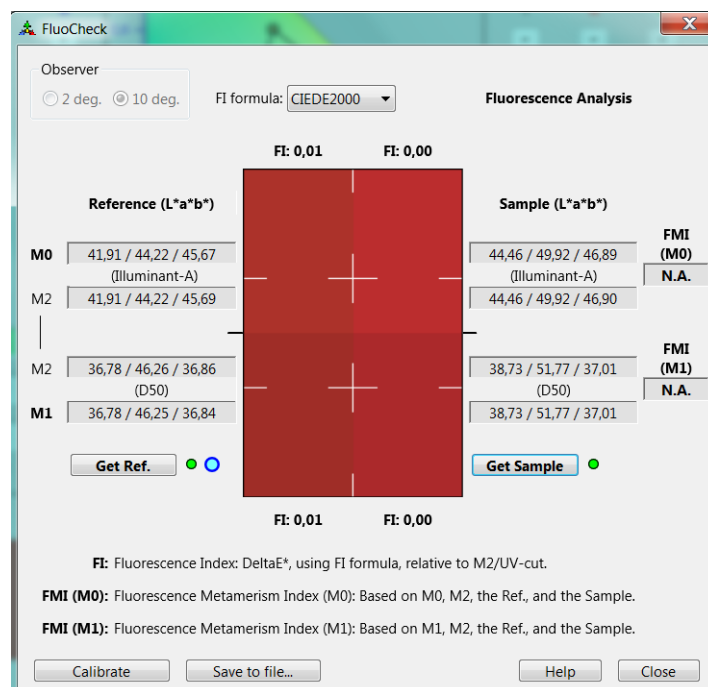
FluoCheck

Observer
2 deg. 10 deg.

FI formula: CIEDE2000

Fluorescence Analysis

FI: 0,01 FI: 0,00

Reference (L*a*b*)

Sample (L*a*b*)

M0 41,91 / 44,22 / 45,67
(Illuminant-A)
M2 41,91 / 44,22 / 45,69

44,46 / 49,92 / 46,89
(Illuminant-A)
44,46 / 49,92 / 46,90

FMI (M0)
N.A.

M2 36,78 / 46,26 / 36,86
(D50)
M1 36,78 / 46,25 / 36,84

38,73 / 51,77 / 37,01
(D50)
38,73 / 51,77 / 37,01

FMI (M1)
N.A.

Get Ref.

Get Sample

FI: 0,01 FI: 0,00

FI: Fluorescence Index: DeltaE*, using FI formula, relative to M2/UV-cut.

FMI (M0): Fluorescence Metamerism Index (M0): Based on M0, M2, the Ref., and the Sample.

FMI (M1): Fluorescence Metamerism Index (M1): Based on M1, M2, the Ref., and the Sample.

Calibrate Save to file... Help Close